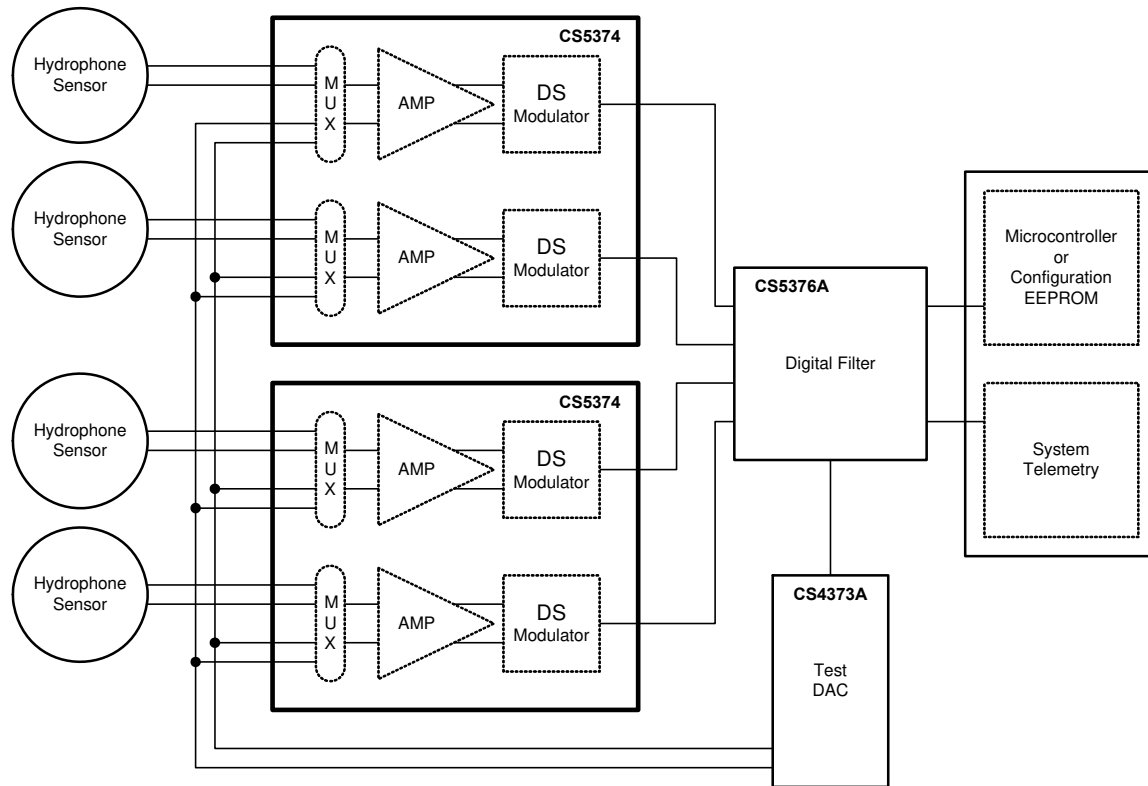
Hydrophone Sensor

CS5374

MUX

AMP

DS Modulator

Hydrophone Sensor

MUX

AMP

DS Modulator

Hydrophone Sensor

CS5374

MUX

AMP

DS Modulator

Hydrophone Sensor

MUX

AMP

DS Modulator

CS5376A

Digital Filter

Microcontroller or Configuration EEPROM

System Telemetry

CS4373A

Test DAC